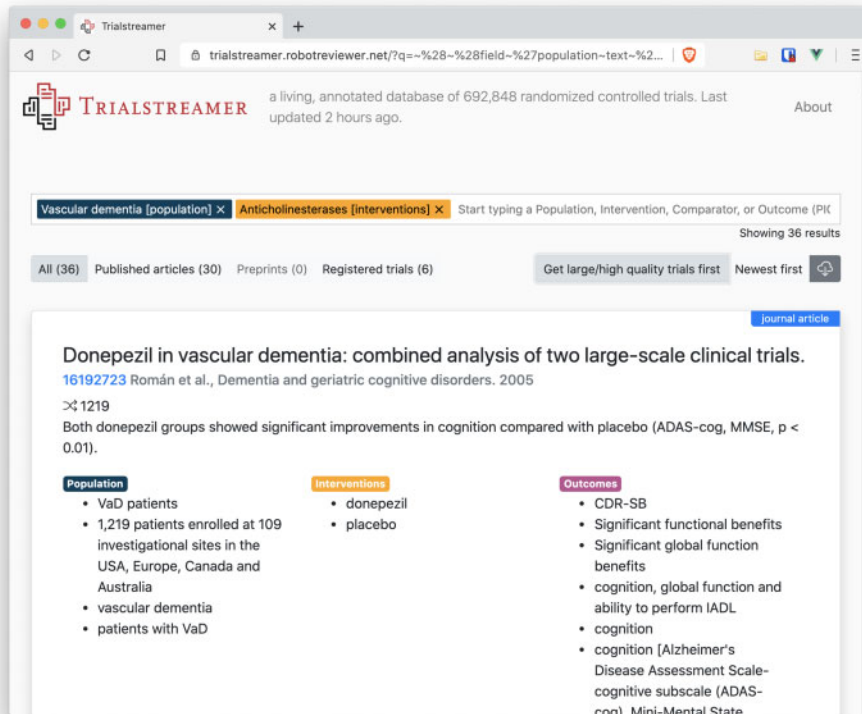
Trialstreamer ×
+

trialstreamer.robotreviewer.net/?q=~%28~%28field~%27population~text~%2...

TRIALSTREAMER
a living, annotated database of 692,848 randomized controlled trials. Last updated 2 hours ago.
About

Vascular dementia [population] × Anticholinesterases [interventions] × Start typing a Population, Intervention, Comparator, or Outcome (PIC

Showing 36 results

All (36) Published articles (30) Preprints (0) Registered trials (6)
Get large/high quality trials first Newest first

journal article

Donepezil in vascular dementia: combined analysis of two large-scale clinical trials.

16192723 Román et al., Dementia and geriatric cognitive disorders. 2005

1219

Both donepezil groups showed significant improvements in cognition compared with placebo (ADAS-cog, MMSE, p < 0.01).

Population
- VaD patients
- 1,219 patients enrolled at 109 investigational sites in the USA, Europe, Canada and Australia
- vascular dementia
- patients with VaD

Interventions
- donepezil
- placebo

Outcomes
- CDR-SB
- Significant functional benefits
- Significant global function benefits
- cognition, global function and ability to perform IADL
- cognition
- cognition [Alzheimer's Disease Assessment Scale-cognitive subscale (ADAS-cog), Mini-Mental State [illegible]